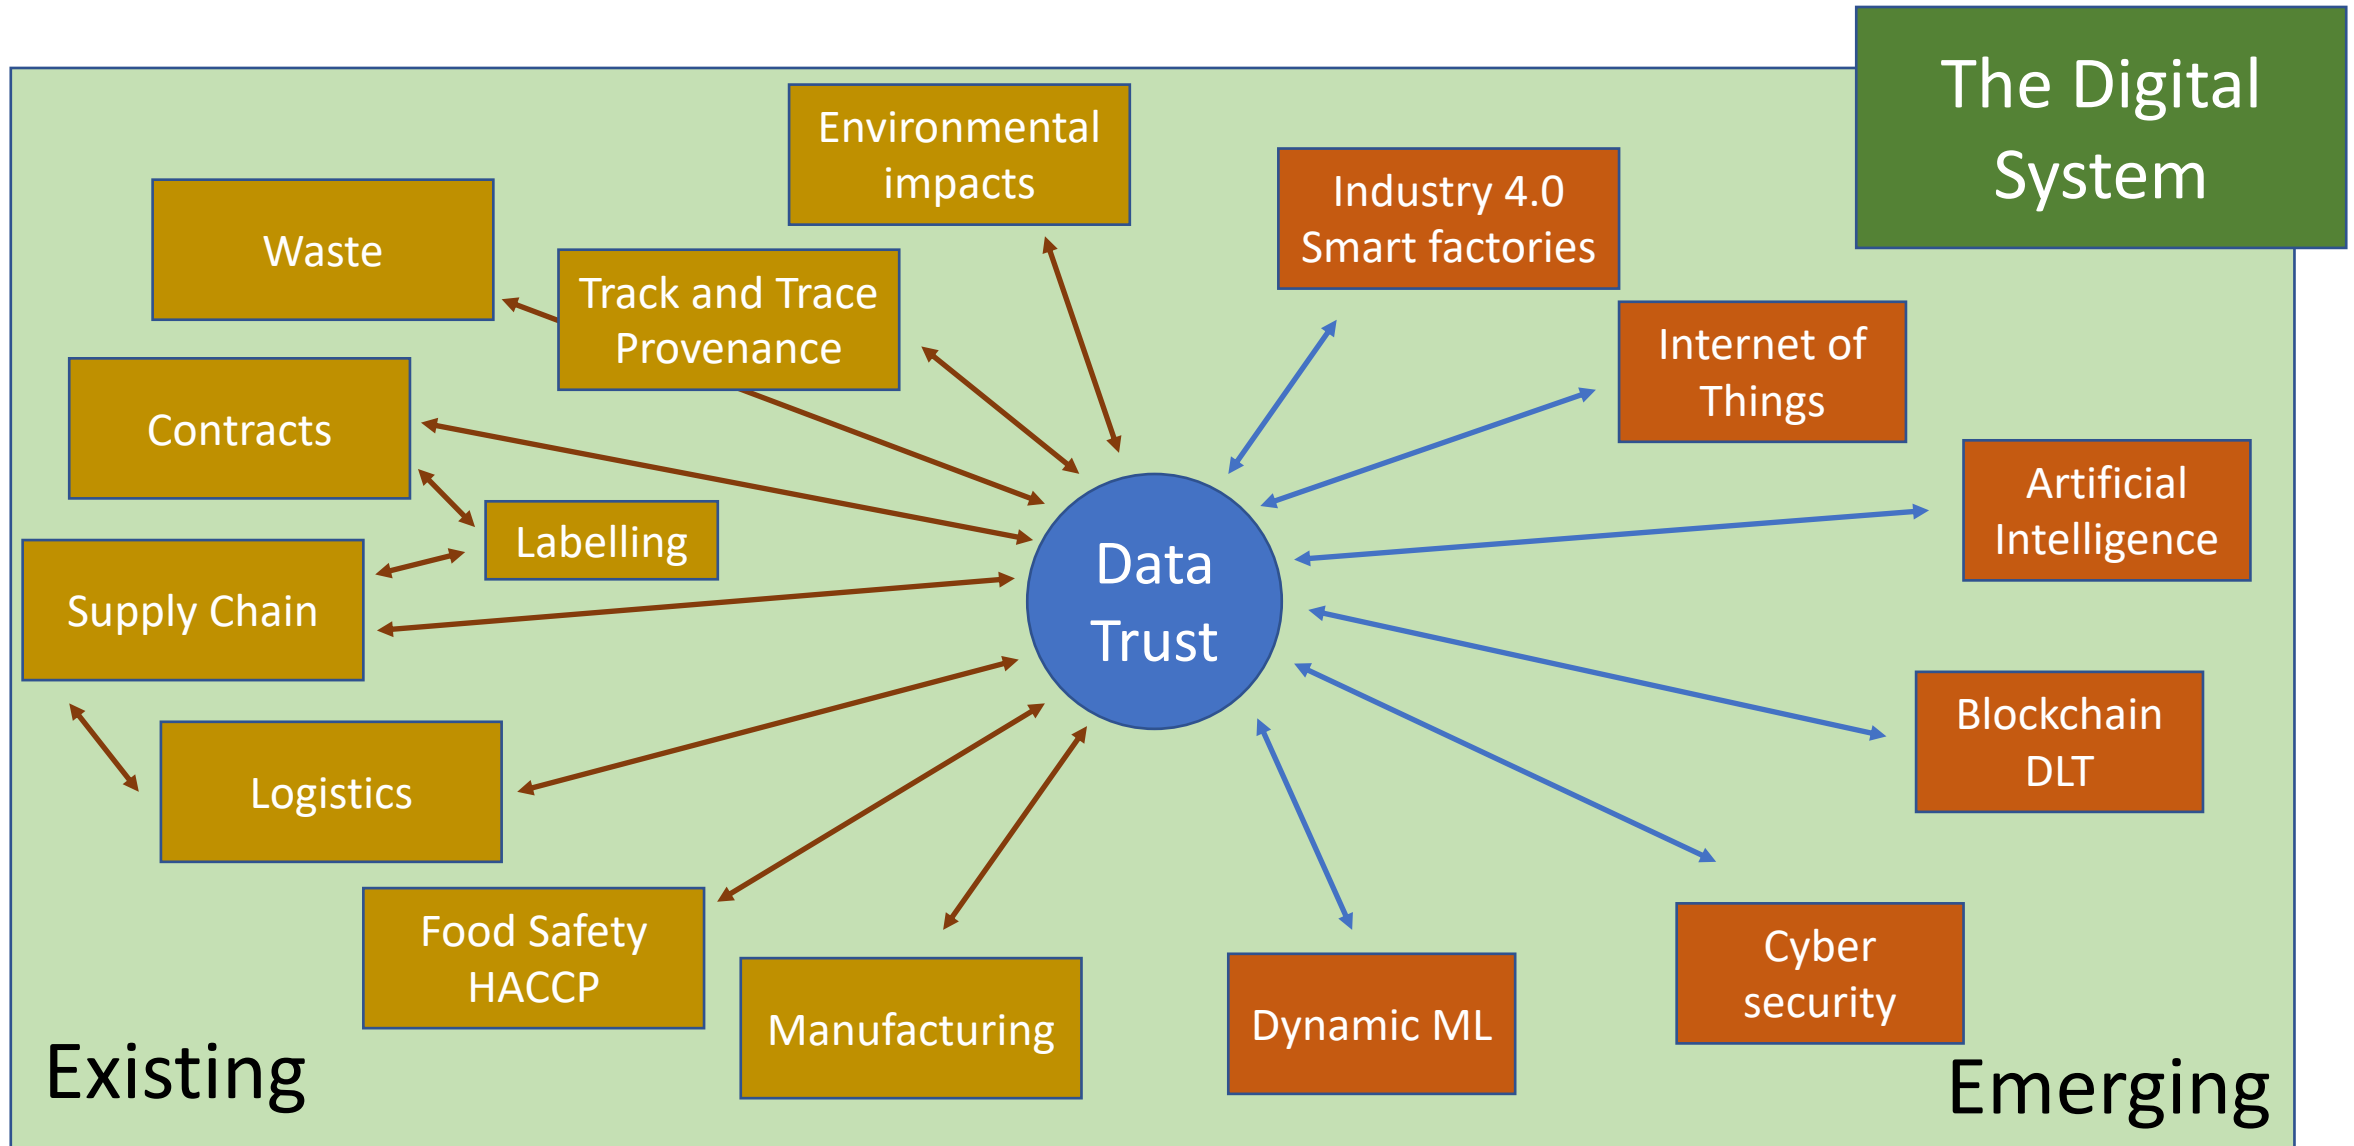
The Digital System

Environmental impacts

Waste

Track and Trace Provenance

Industry 4.0 Smart factories

Internet of Things

Contracts

Artificial Intelligence

Labelling

Data Trust

Supply Chain

Blockchain DLT

Logistics

Food Safety HACCP

Manufacturing

Dynamic ML

Cyber security

Existing

Emerging